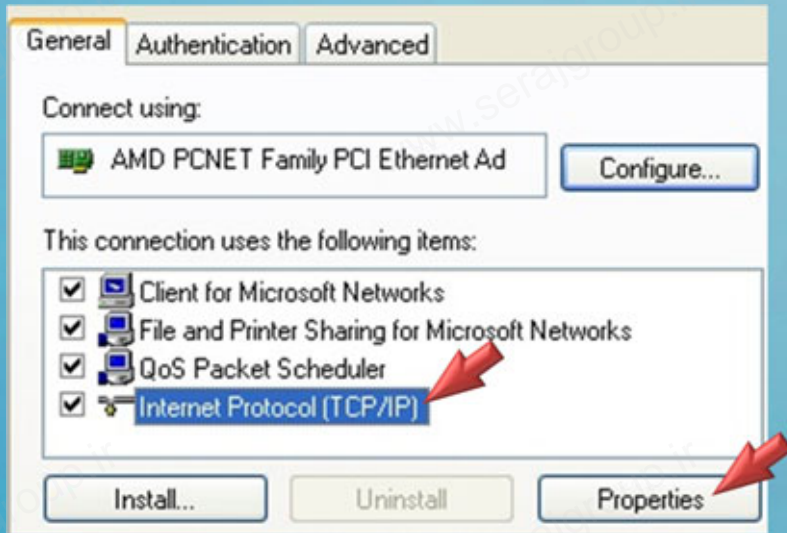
General Authentication Advanced

Connect using:

AMD PCNET Family PCI Ethernet Ad

Configure...

This connection uses the following items:

Client for Microsoft Networks
File and Printer Sharing for Microsoft Networks
QoS Packet Scheduler
Internet Protocol (TCP/IP)

Install... Uninstall Properties

www.seraj group